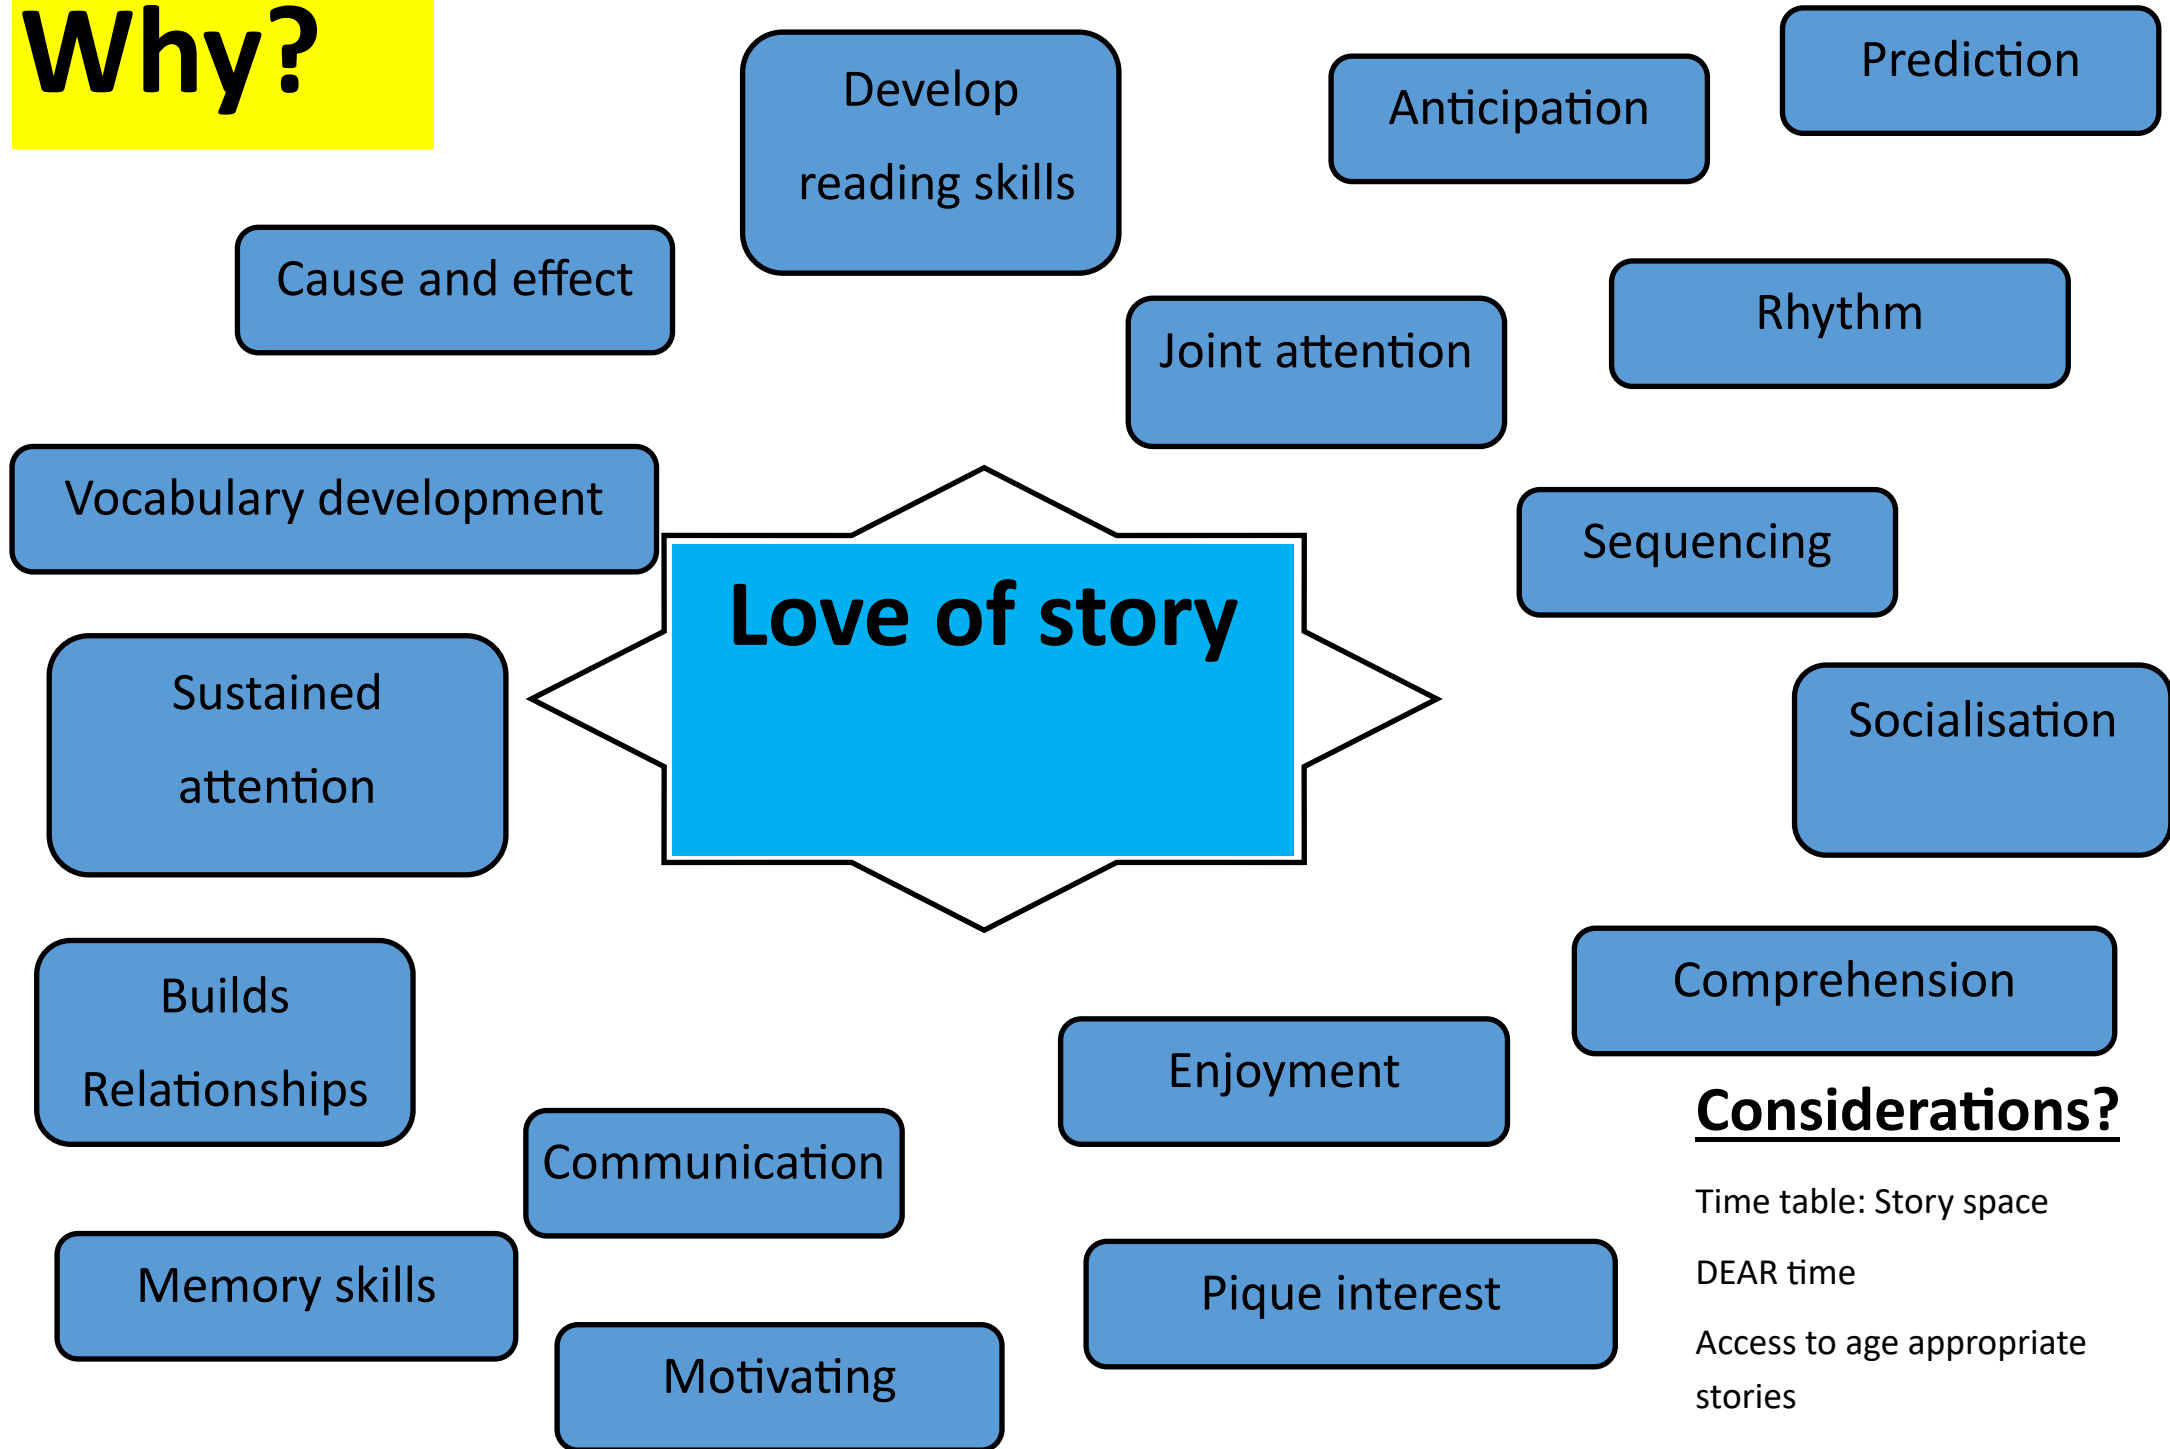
Why?

Develop reading skills

Anticipation

Prediction

Cause and effect

Joint attention

Rhythm

Vocabulary development

Love of story

Sequencing

Sustained attention

Socialisation

Builds Relationships

Comprehension

Enjoyment

Considerations?

Communication

Time table: Story space

DEAR time

Memory skills

Pique interest

Access to age appropriate stories

Motivating